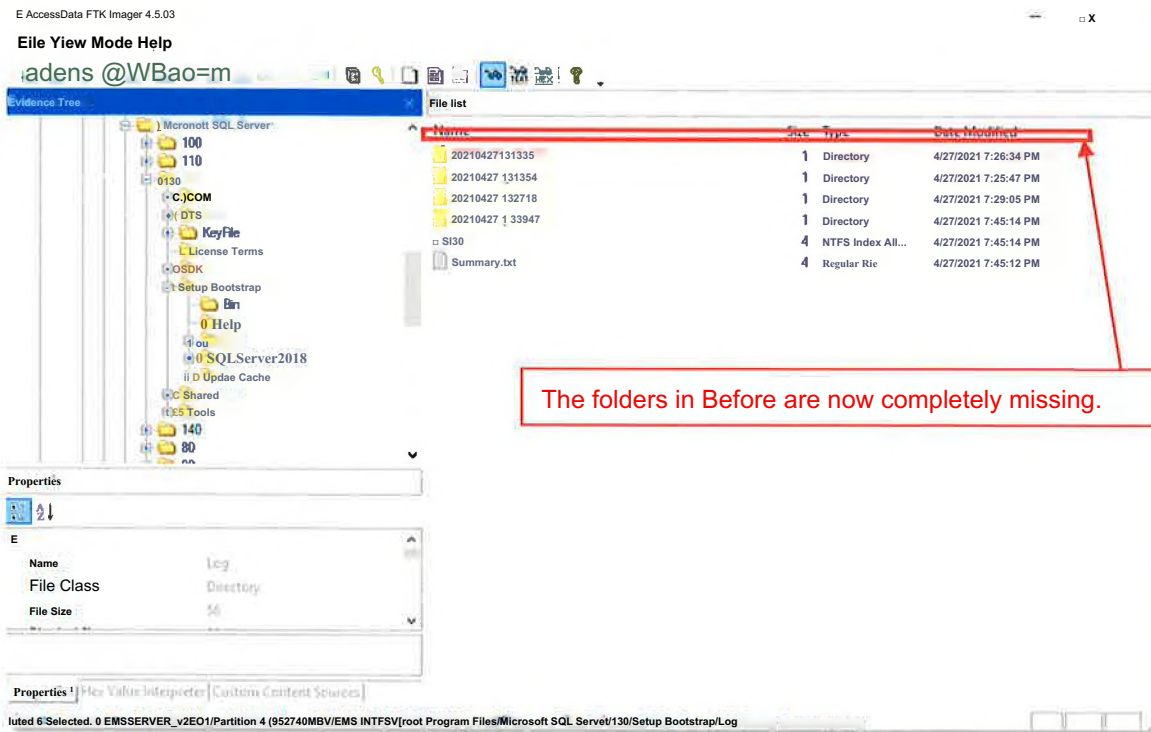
E AccessData FTK Imager 4.5.03

Eile Yiew Mode Help

adens @WBao=m

Evidence Tree

) Mcronott SQL Server
100
110
0130
C.)COM
( DTS
KeyFile
License Terms
OSDK
t Setup Bootstrap
Bin
0 Help
ou
0 SQLServer2018
ii D Updae Cache
C Shared
E5 Tools
140
80
90

File list

| Name | Size | Type | Date Modified |
|---|---|---|---|
| 20210427131335 | 1 | Directory | 4/27/2021 7:26:34 PM |
| 20210427 131354 | 1 | Directory | 4/27/2021 7:25:47 PM |
| 20210427 132718 | 1 | Directory | 4/27/2021 7:29:05 PM |
| 20210427 1 33947 | 1 | Directory | 4/27/2021 7:45:14 PM |
| SI30 | 4 | NTFS Index All... | 4/27/2021 7:45:14 PM |
| Summary.txt | 4 | Regular Rie | 4/27/2021 7:45:12 PM |

The folders in Before are now completely missing.

Properties

E

Name Log
File Class Directory
File Size 56

Properties Hex Value Interpreter Custom Content Sources

luted 6 Selected. 0 EMSSERVER_v2EO1/Partition 4 (952740MBV/EMS INTFSV[root Program Files/Microsoft SQL Servet/130/Setup Bootstrap/Log